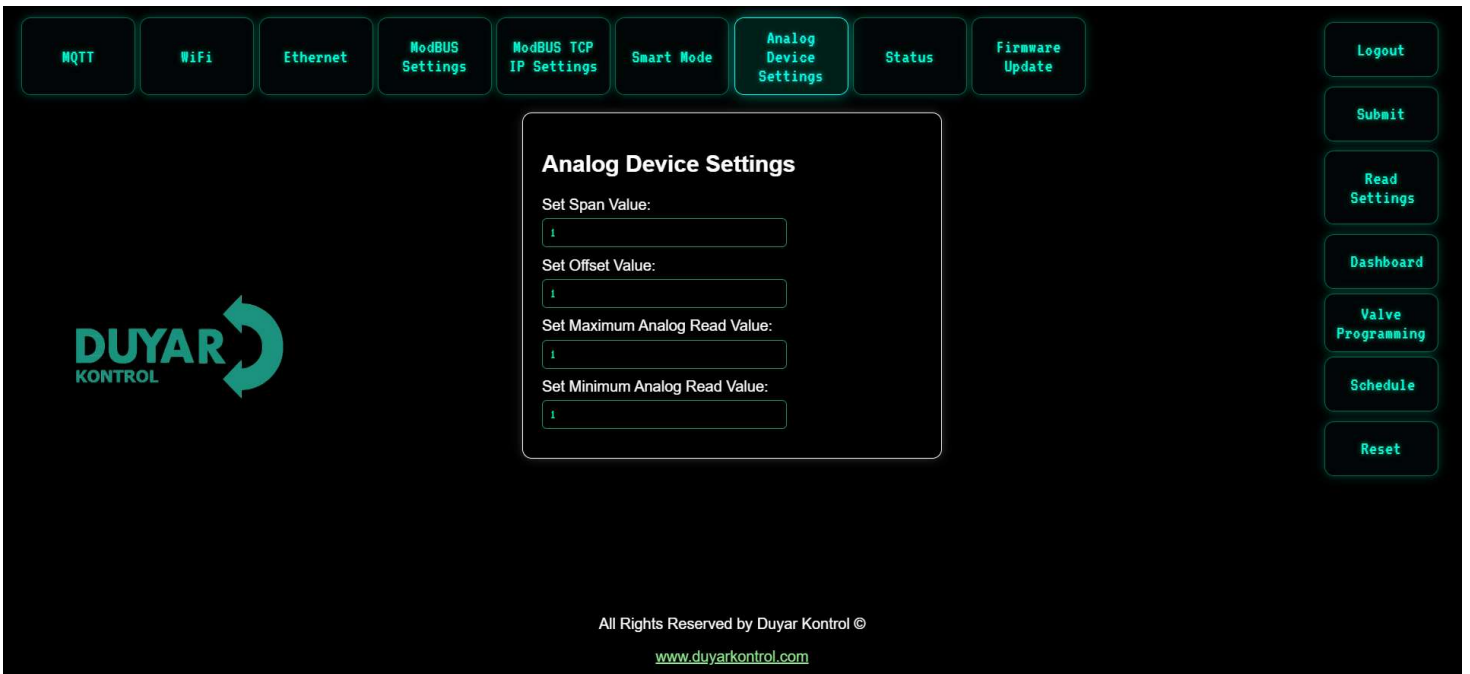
MQTT

WiFi

Ethernet

ModBUS Settings

ModBUS TCP IP Settings

Smart Mode

Analog Device Settings

Status

Firmware Update

Logout

Submit

Read Settings

Dashboard

Valve Programming

Schedule

Reset

Analog Device Settings

Set Span Value:

1

Set Offset Value:

1

Set Maximum Analog Read Value:

1

Set Minimum Analog Read Value:

1

DUYAR
KONTROL

All Rights Reserved by Duyar Kontrol ©

www.duyarkontrol.com